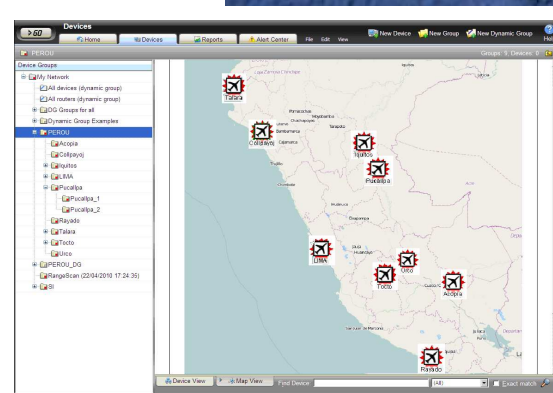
>GO Devices
Home
Devices
Reports
Alert Center
File Edit View
New Device
New Group
New Dynamic Group
Hel

PEROU
Groups: 9, Devices: 0

Device Groups
My Network
All devices (dynamic group)
All routers (dynamic group)
DG Groups for all
Dynamic Group Examples
PEROU
Acopia
Collipayoj
Iquitos
LIMA
Pucallpa
Pucallpa_1
Pucallpa_2
Rayado
Talara
Tocto
Urco
PEROU_DG
RangeScan (22/04/2010 17:24:35)
SI

Talara
Collipayoj
Iquitos
Pucallpa
LIMA
Urco
Tocto
Acopia
Rayado

Device View
Map View
Find Device:
(All)
Exact match